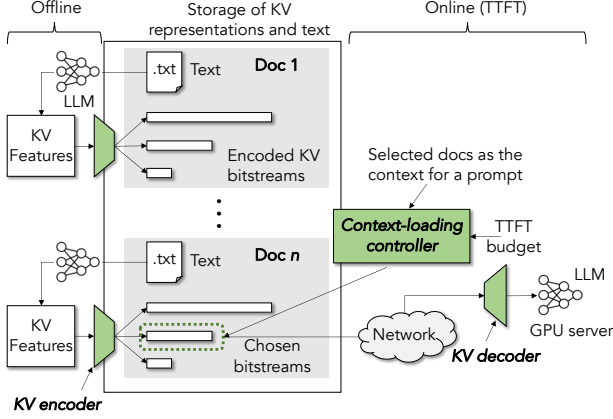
Offline

Storage of KV representations and text

Online (TTFT)

LLM

.txt

Text

Doc 1

KV Features

Encoded KV bitstreams

Selected docs as the context for a prompt

Context-loading controller

TTFT budget

.txt

Text

Doc n

KV Features

Chosen bitstreams

Network

LLM

GPU server

KV decoder

KV encoder